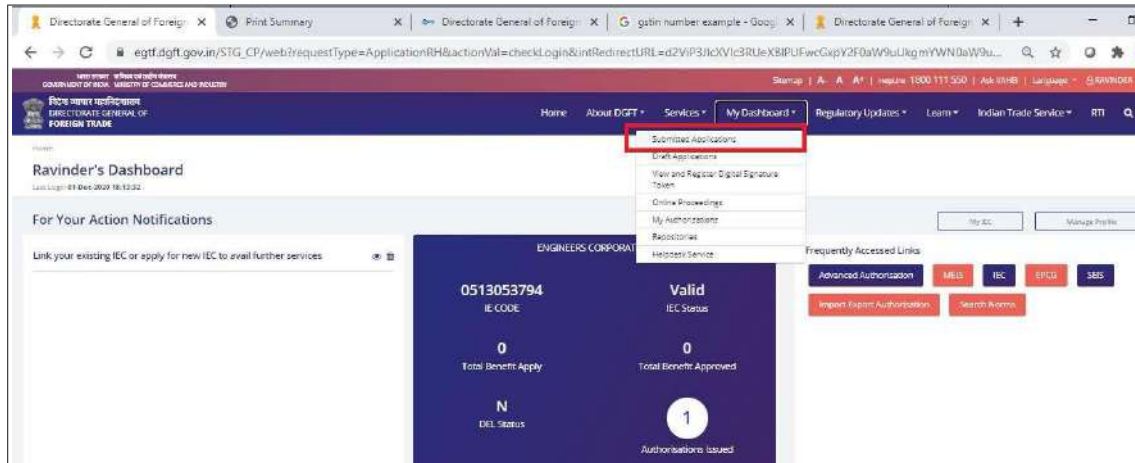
Directorate General of Foreign ×
Print Summary ×
Directorate General of Foreign ×
gstin number example - Googl ×
Directorate General of Foreign ×
+

egtf.dgft.gov.in/STG_CP/web?requestType=ApplicationRH&actionVal=checkLogin&intRedirectURL=d2ViP3JlcXVlc3RUeXBlPUFwcGxpY2F0aW9uUkgmYWN0aW9u...

भारत सरकार वाणिज्य एवं उद्योग मंत्रालय
GOVERNMENT OF INDIA MINISTRY OF COMMERCE AND INDUSTRY
Sitemap | A- A A+ | Helpline 1800 111 550 | Ask RAHB | Language | RAVINDER

विदेश व्यापार महानिदेशालय
DIRECTORATE GENERAL OF
FOREIGN TRADE

Home About DGFT Services My Dashboard Regulatory Updates Learn Indian Trade Service RTI

Submitted Applications
Draft Applications
View and Register Digital Signature Token
Online Proceedings
My Authorizations
Repositories
Helpdesk Service

Home

Ravinder's Dashboard
Last Login 01-Dec-2020 18:12:32

For Your Action Notifications

My IEC
Manage Profile

Link your existing IEC or apply for new IEC to avail further services

ENGINEERS CORPORAT

0513053794
IE CODE

Valid
IEC Status

0
Total Benefit Apply

0
Total Benefit Approved

N
DEL Status

1
Authorisations Issued

Frequently Accessed Links
Advanced Authorisation
MEIS
IEC
EPCG
SEIS
Import Export Authorisation
Search Norms